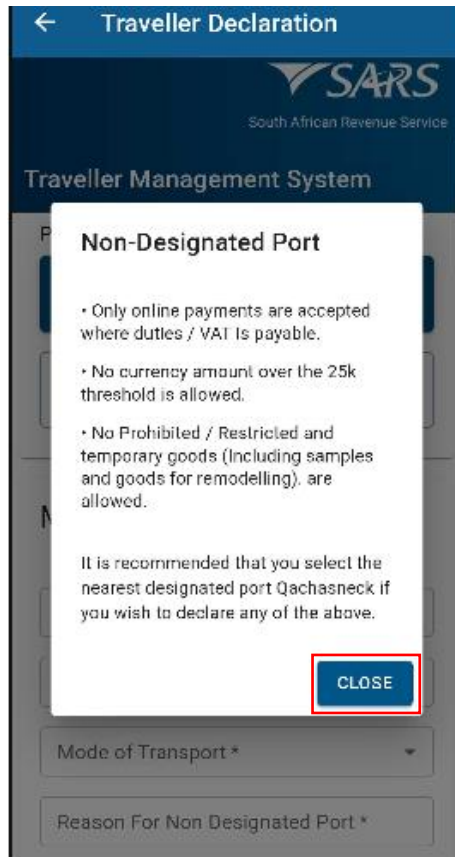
← Traveller Declaration

SARS
South African Revenue Service

Traveller Management System

P

M

Non-Designated Port

• Only online payments are accepted where duties / VAT is payable.

• No currency amount over the 25k threshold is allowed.

• No Prohibited / Restricted and temporary goods (Including samples and goods for remodelling). are allowed.

It is recommended that you select the nearest designated port Qachasneck if you wish to declare any of the above.

CLOSE

Mode of Transport *

Reason For Non Designated Port *